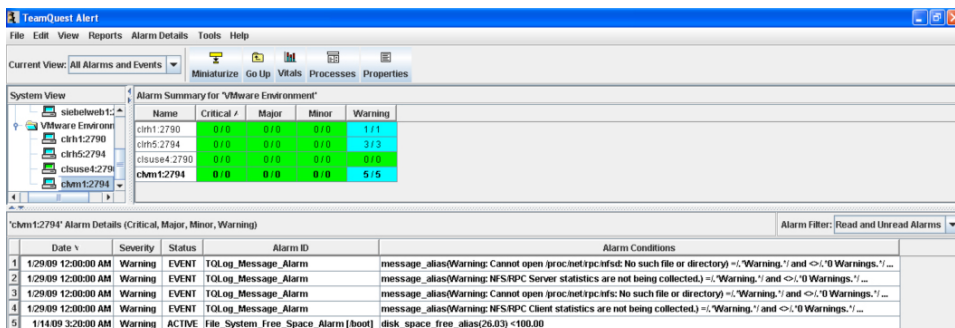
TeamQuest Alert

File Edit View Reports Alarm Details Tools Help

Current View: All Alarms and Events

Miniaturize Go Up Vitals Processes Properties

System View

siebelweb1:

VMware Environm

clrh1:2790

clrh5:2794

clsuse4:279

clvm1:2794

Alarm Summary for 'VMware Environment'

| Name | Critical | Major | Minor | Warning |
|---|---|---|---|---|
| clrh1:2790 | 0 / 0 | 0 / 0 | 0 / 0 | 1 / 1 |
| clrh5:2794 | 0 / 0 | 0 / 0 | 0 / 0 | 3 / 3 |
| clsuse4:2790 | 0 / 0 | 0 / 0 | 0 / 0 | 0 / 0 |
| clvm1:2794 | 0 / 0 | 0 / 0 | 0 / 0 | 5 / 5 |

'clvm1:2794' Alarm Details (Critical, Major, Minor, Warning)

Alarm Filter: Read and Unread Alarms

| | Date | Severity | Status | Alarm ID | Alarm Conditions |
|---|---|---|---|---|---|
| 1 | 1/29/09 12:00:00 AM | Warning | EVENT | TQLog_Message_Alarm | message_alias(Warning: Cannot open /proc/net/rpc/nfsd: No such file or directory) =/.'Warning.'/ and <>/.'0 Warnings.'/ ... |
| 2 | 1/29/09 12:00:00 AM | Warning | EVENT | TQLog_Message_Alarm | message_alias(Warning: NFS/RPC Server statistics are not being collected.) =/.'Warning.'/ and <>/.'0 Warnings.'/ ... |
| 3 | 1/29/09 12:00:00 AM | Warning | EVENT | TQLog_Message_Alarm | message_alias(Warning: Cannot open /proc/net/rpc/nfs: No such file or directory) =/.'Warning.'/ and <>/.'0 Warnings.'/ ... |
| 4 | 1/29/09 12:00:00 AM | Warning | EVENT | TQLog_Message_Alarm | message_alias(Warning: NFS/RPC Client statistics are not being collected.) =/.'Warning.'/ and <>/.'0 Warnings.'/ ... |
| 5 | 1/14/09 3:20:00 AM | Warning | ACTIVE | File_System_Free_Space_Alarm [/boot] | disk_space_free_alias(26.03) <100.00 |